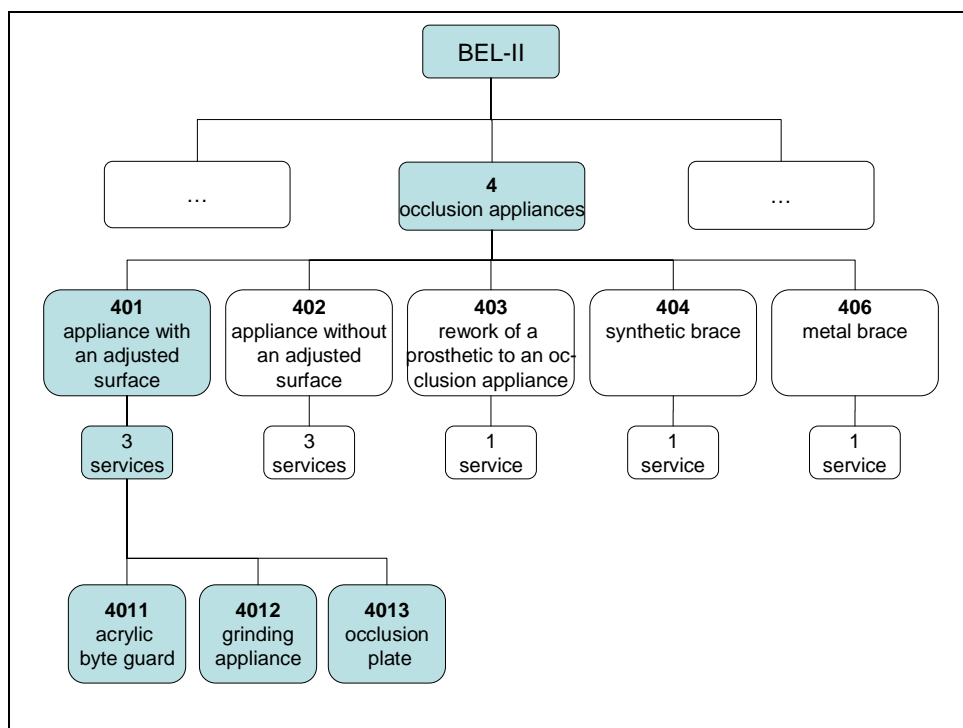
BEL-II

…

4
occlusion appliances

…

401
appliance with an adjusted surface

402
appliance without an adjusted surface

403
rework of a prosthetic to an occlusion appliance

404
synthetic brace

406
metal brace

3
services

3
services

1
service

1
service

1
service

4011
acrylic byte guard

4012
grinding appliance

4013
occlusion plate